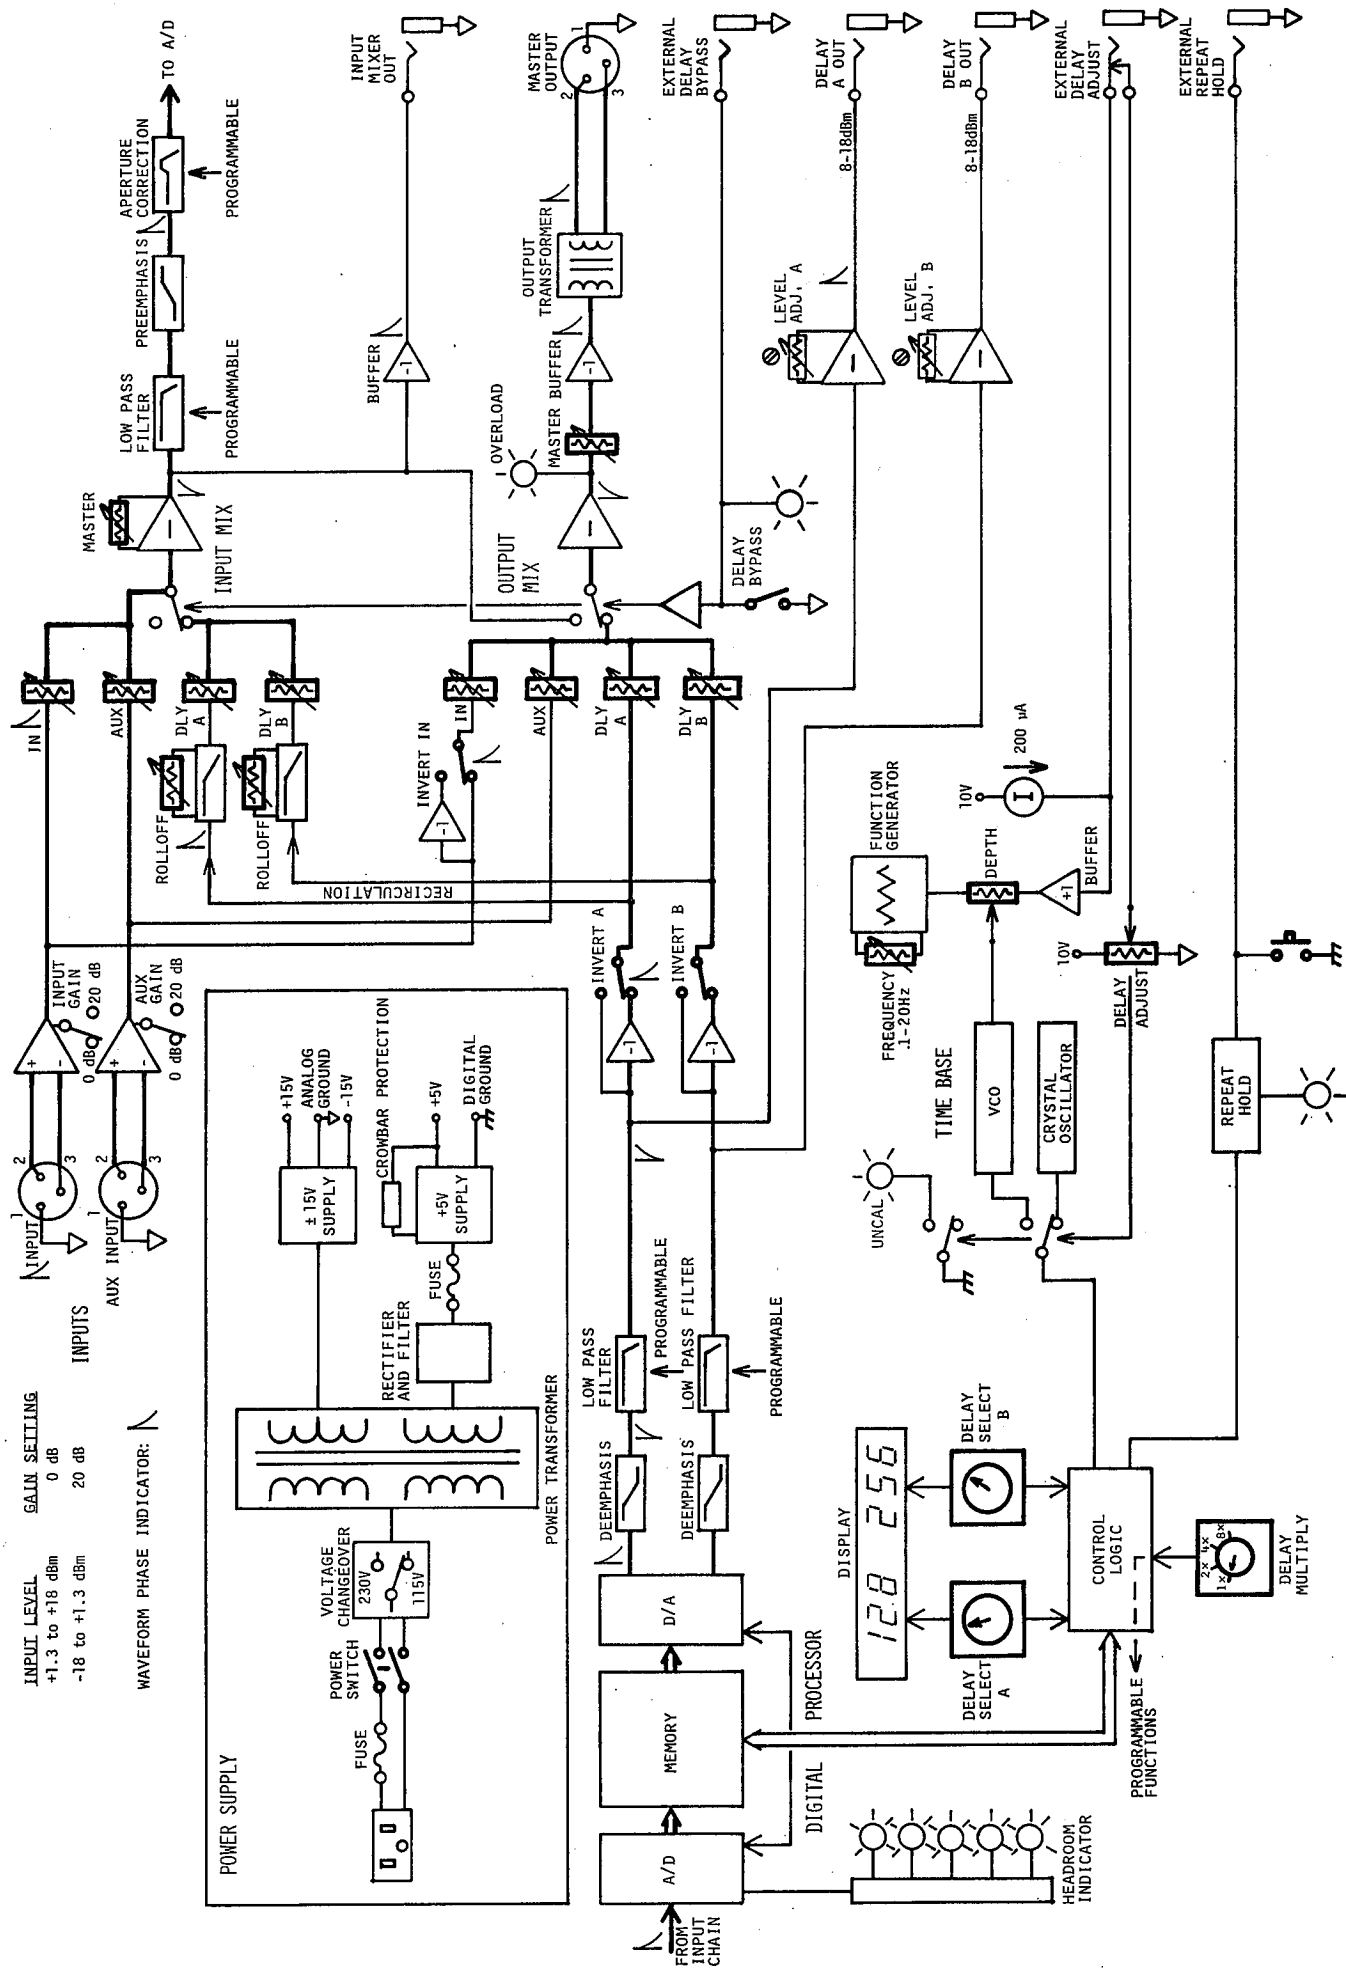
INPUT LEVEL GAIN SETTING
+1.3 to +18 dBm 0 dB
-18 to +1.3 dBm 20 dB

WAVEFORM PHASE INDICATOR:

INPUTS

INPUT
1 2 3
AUX INPUT
1 2 3

INPUT GAIN
0 dB 20 dB
AUX GAIN
0 dB 20 dB

IN
AUX
DLY A
DLY B
ROLLOFF
ROLLOFF
RECIRCULATION

MASTER
INPUT MIX
LOW PASS FILTER
PROGRAMMABLE
PREEMPHASIS
APERTURE CORRECTION
PROGRAMMABLE
TO A/D

INPUT MIXER OUT
BUFFER

INVERT IN
IN
AUX
DLY A
DLY B
OUTPUT MIX
OVERLOAD
MASTER BUFFER
BUFFER
OUTPUT TRANSFORMER
MASTER OUTPUT
1 2 3

DELAY BYPASS
EXTERNAL DELAY BYPASS

DELAY A OUT
8-18dBm
LEVEL ADJ. A
DELAY B OUT
8-18dBm
LEVEL ADJ. B

EXTERNAL DELAY ADJUST
EXTERNAL REPEAT HOLD

INVERT A
INVERT B

POWER SUPPLY
FUSE
POWER SWITCH
VOLTAGE CHANGEOVER
230V
115V
POWER TRANSFORMER
RECTIFIER AND FILTER
FUSE
±15V SUPPLY
+15V
ANALOG GROUND
-15V
CROWBAR PROTECTION
+5V SUPPLY
+5V
DIGITAL GROUND

FROM INPUT CHAIN
A/D
MEMORY
D/A
DEEMPHASIS
DEEMPHASIS
LOW PASS FILTER
PROGRAMMABLE
LOW PASS FILTER
PROGRAMMABLE
DIGITAL
PROCESSOR

HEADROOM INDICATOR

DISPLAY
12.8 25.6
DELAY SELECT A
DELAY SELECT B
CONTROL LOGIC
PROGRAMMABLE FUNCTIONS
DELAY MULTIPLY
1x 2x 4x 8x

UNCAL
TIME BASE
VCO
CRYSTAL OSCILLATOR
FUNCTION GENERATOR
FREQUENCY .1-20Hz
DEPTH
10V
200 µA
BUFFER
+1
10V
DELAY ADJUST
REPEAT HOLD